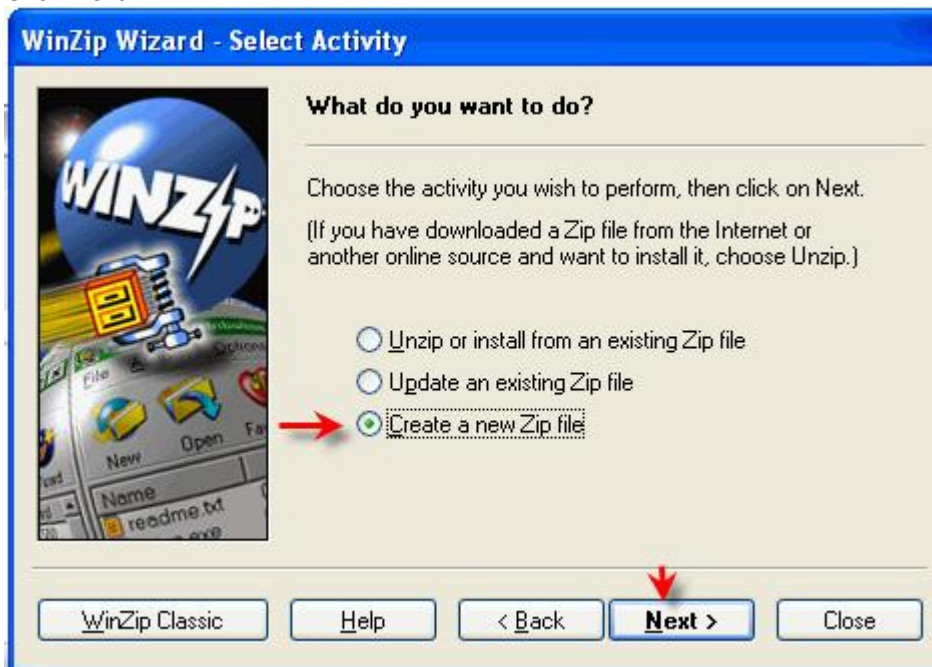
WinZip Wizard - Select Activity

WINZIP

File Options

New Open Fa

Name
readme.txt

What do you want to do?

Choose the activity you wish to perform, then click on Next.

(If you have downloaded a Zip file from the Internet or another online source and want to install it, choose Unzip.)

Unzip or install from an existing Zip file

Update an existing Zip file

Create a new Zip file

WinZip Classic

Help

< Back

Next >

Close